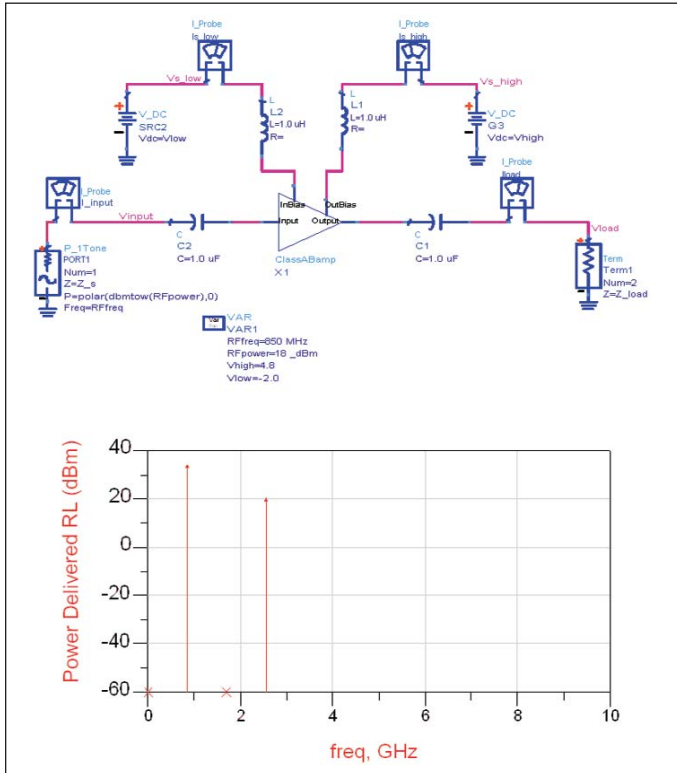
I_Probe
Is_low

I_Probe
Is_high

Vs_low

Vs_high

V_DC
SRC2
Vdc=Vlow

L
L2
L=1.0 uH
R=

L
L1
L=1.0 uH
R=

V_DC
G3
Vdc=Vhigh

I_Probe
I_input

I_Probe
Iload

Vinput

InBias
OutBias
Input
Output

Vload

C
C2
C=1.0 uF

ClassABamp
X1

C
C1
C=1.0 uF

P_1Tone
PORT1
Num=1
Z=Z_s
P=polar(dbmtow(RFpower),0)
Freq=RFfreq

Term
Term1
Num=2
Z=Z_load

VAR
VAR1
RFfreq=850 MHz
RFpower=18 _dBm
Vhigh=4.8
Vlow=-2.0

Power Delivered RL (dBm)

40
20
0
-20
-40
-60

0
2
4
6
8
10

freq, GHz